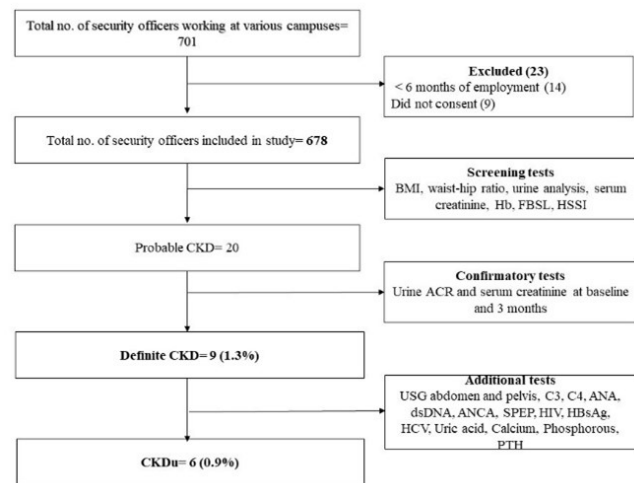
Total no. of security officers working at various campuses= 701

Excluded (23)
< 6 months of employment (14)
Did not consent (9)

Total no. of security officers included in study= 678

Screening tests
BMI, waist-hip ratio, urine analysis, serum creatinine, Hb, FBSL, HSSI

Probable CKD= 20

Confirmatory tests
Urine ACR and serum creatinine at baseline and 3 months

Definite CKD= 9 (1.3%)

Additional tests
USG abdomen and pelvis, C3, C4, ANA, dsDNA, ANCA, SPEP, HIV, HBsAg, HCV, Uric acid, Calcium, Phosphorous, PTH

CKDu= 6 (0.9%)